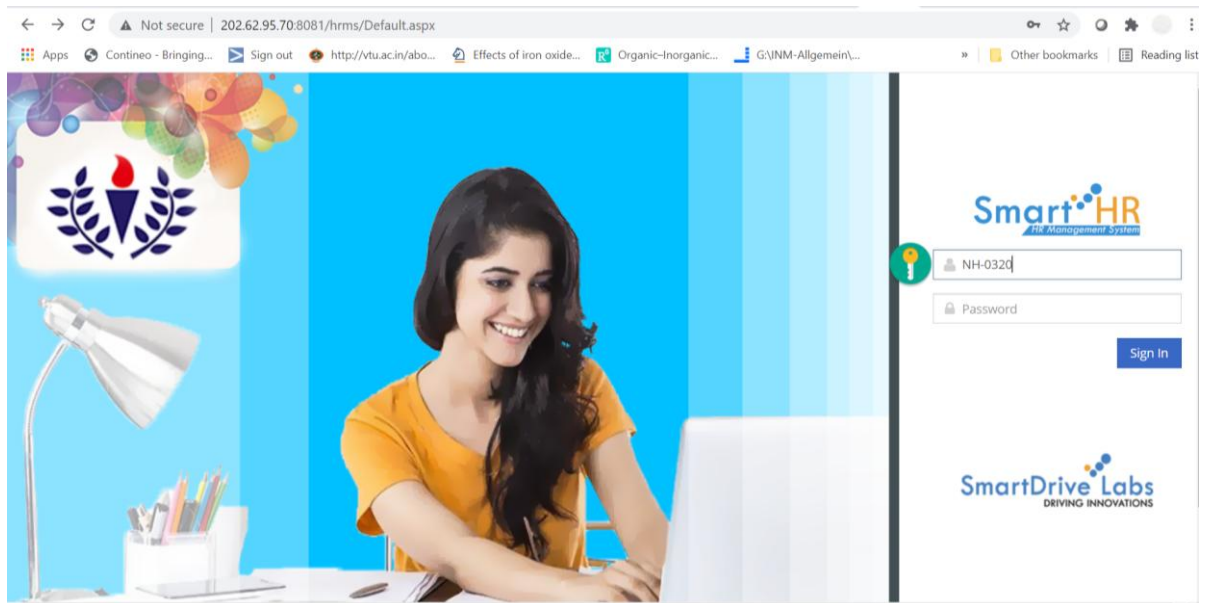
Not secure | 202.62.95.70:8081/hrms/Default.aspx

Apps Contineo - Bringing... Sign out http://vtu.ac.in/abo... Effects of iron oxide... Organic–Inorganic... G:\INM-Allgemein\... » Other bookmarks Reading list

Smart HR
HR Management System

NH-0320

Password

Sign In

SmartDrive Labs
DRIVING INNOVATIONS